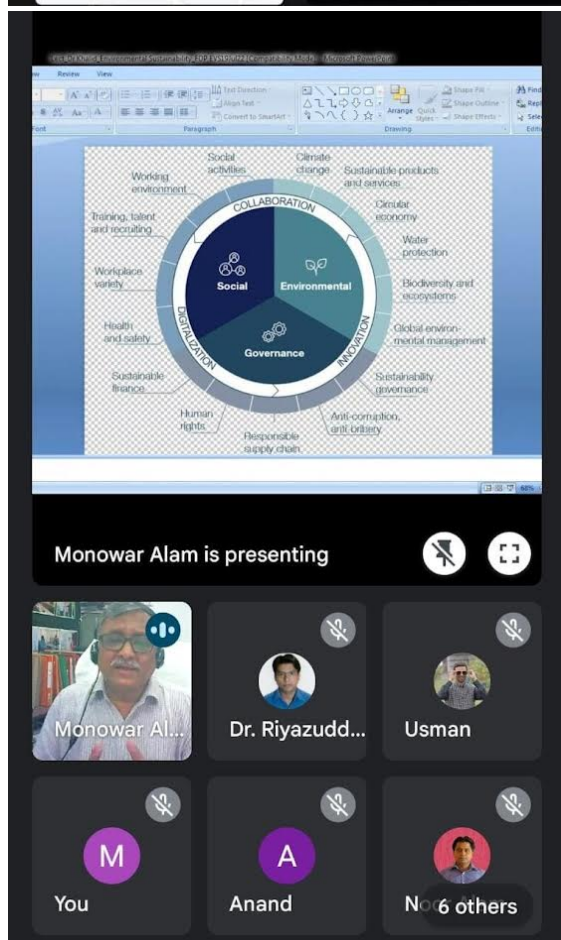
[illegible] - Microsoft PowerPoint

Review View

Text Direction
Align Text
Convert to SmartArt

Font

Paragraph

Arrange Quick Styles

Shape Fill
Shape Outline
Shape Effects

Drawing

Find
Replace
Select

Editing

Social activities

Climate change

Sustainable products and services

Working environment

Circular economy

Training, talent and recruiting

Water protection

Workplace variety

Biodiversity and ecosystems

Health and safety

Global environmental management

Sustainable finance

Sustainability governance

Human rights

Anti-corruption, anti-bribery

Responsible supply chain

COLLABORATION

DIGITALIZATION

INNOVATION

Social

Environmental

Governance

Monowar Alam is presenting

Monowar Al...

Dr. Riyazudd...

Usman

M

You

A

Anand

No 6 others